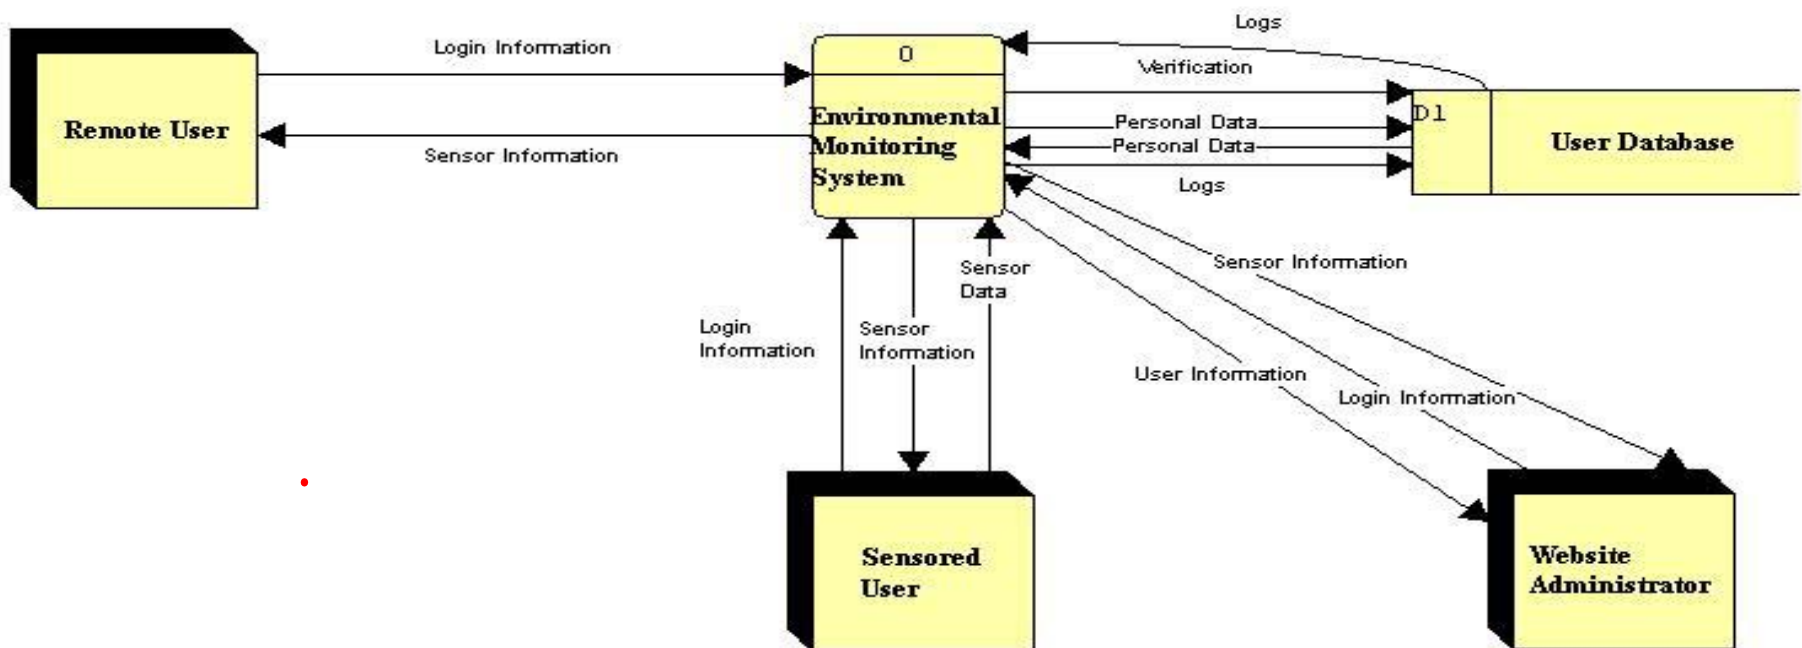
Remote User

Login Information

Sensor Information

0

Environmental Monitoring System

Logs

Verification

Personal Data

Personal Data

Logs

D1

User Database

Sensor Information

Sensor Data

Login Information

Sensor Information

User Information

Login Information

Sensored User

Website Administrator